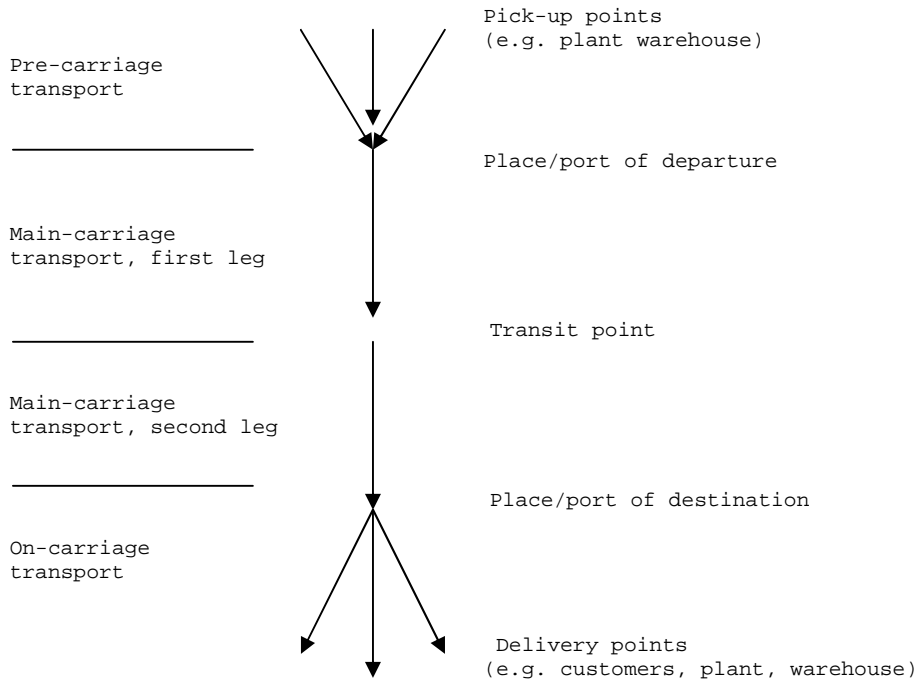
Pick-up points
(e.g. plant warehouse)

Pre-carriage transport

Place/port of departure

Main-carriage transport, first leg

Transit point

Main-carriage transport, second leg

Place/port of destination

On-carriage transport

Delivery points
(e.g. customers, plant, warehouse)